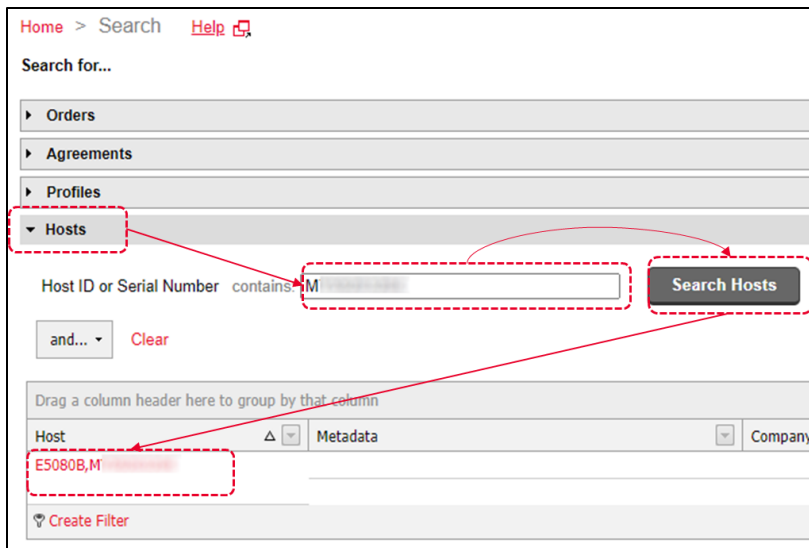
Home > Search Help

Search for...

Orders

Agreements

Profiles

Hosts

Host ID or Serial Number contains M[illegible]

Search Hosts

and... Clear

Drag a column header here to group by that column

| Host | Metadata | Company |
|---|---|---|
| E5080B,M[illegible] | | |

Create Filter